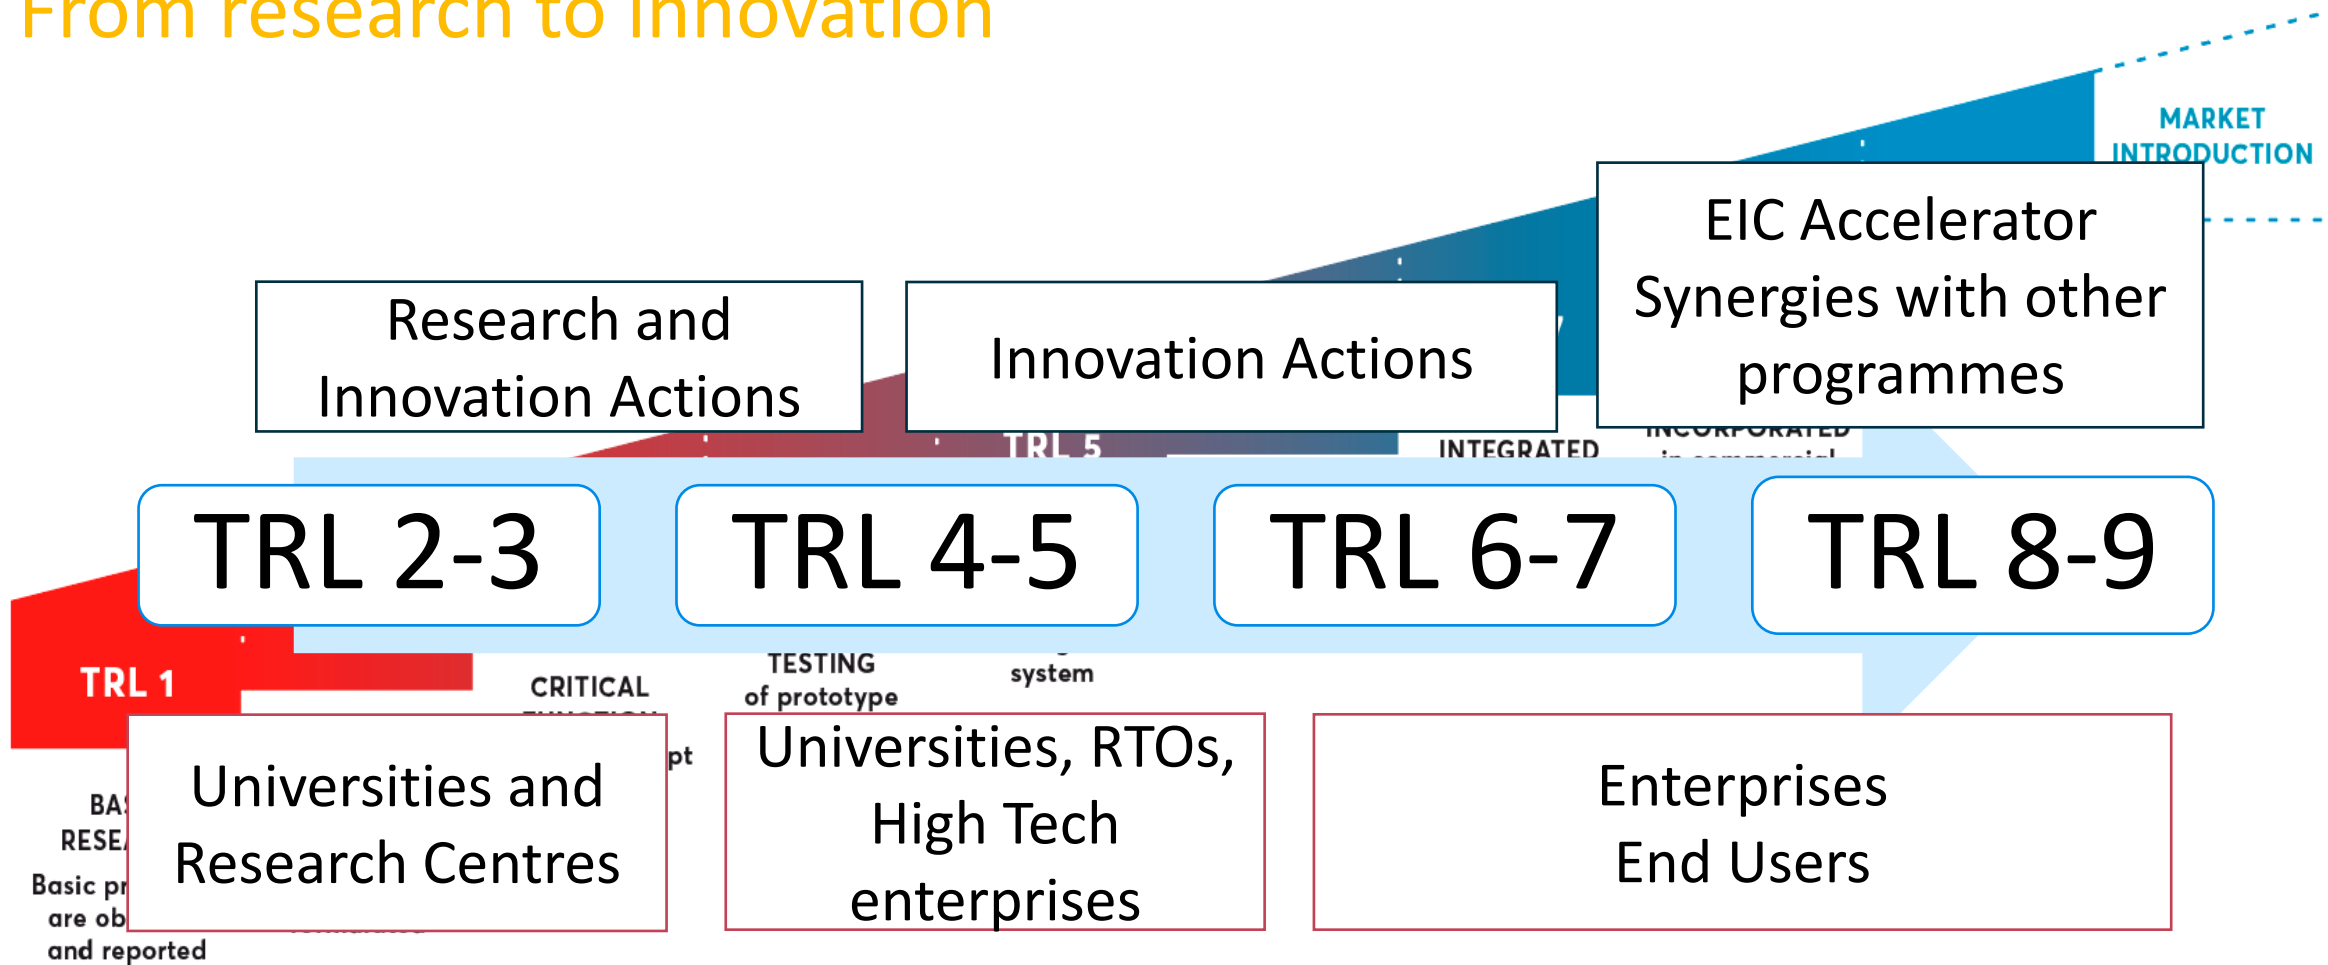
From research to innovation

MARKET INTRODUCTION

Research and Innovation Actions

Innovation Actions

EIC Accelerator Synergies with other programmes

TRL 5

INTEGRATED

INCORPORATED

TRL 2-3

TRL 4-5

TRL 6-7

TRL 8-9

TRL 1

CRITICAL

TESTING of prototype

system

BA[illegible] RESE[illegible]

Basic pr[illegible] are ob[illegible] and reported

pt

Universities and Research Centres

Universities, RTOs, High Tech enterprises

Enterprises End Users